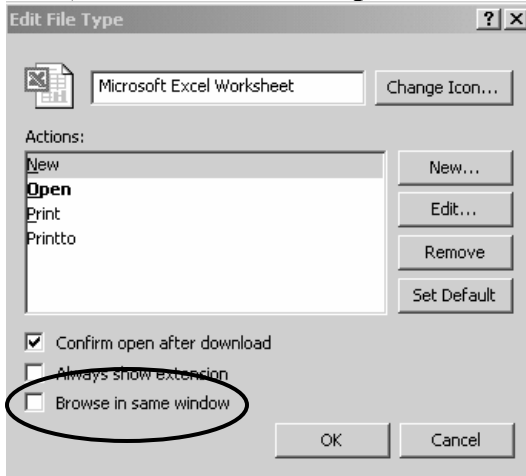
Edit File Type

?

X

Microsoft Excel Worksheet

Change Icon...

Actions:

New

Open

Print

Printto

New...

Edit...

Remove

Set Default

Confirm open after download

Always show extension

Browse in same window

OK

Cancel